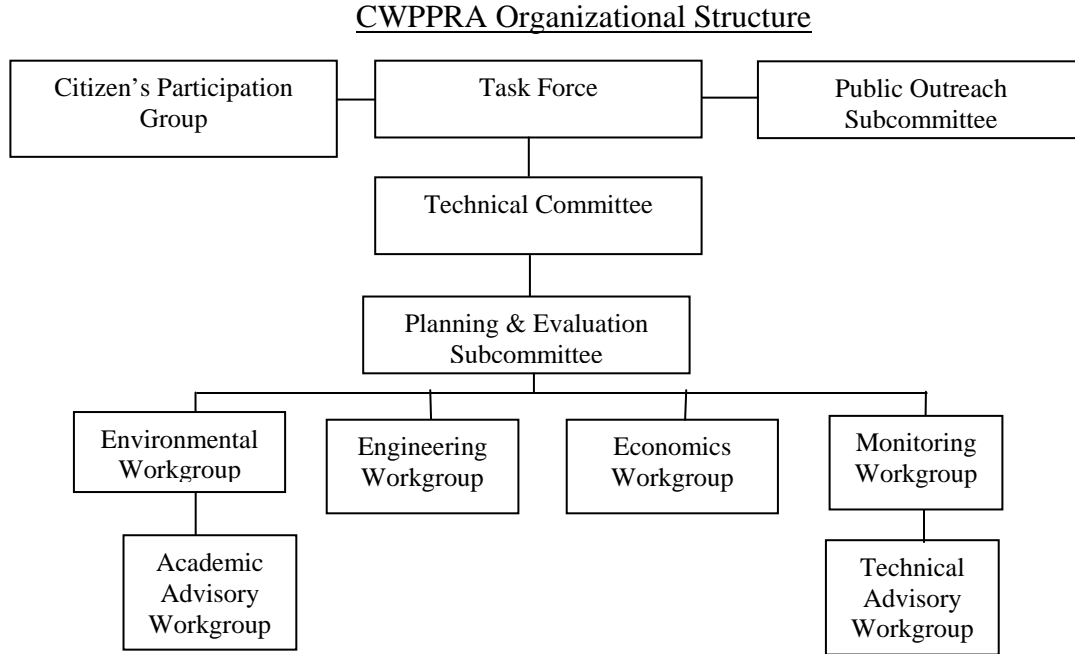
CWPPRA Organizational Structure

Citizen's Participation Group

Task Force

Public Outreach Subcommittee

Technical Committee

Planning & Evaluation Subcommittee

Environmental Workgroup

Engineering Workgroup

Economics Workgroup

Monitoring Workgroup

Academic Advisory Workgroup

Technical Advisory Workgroup